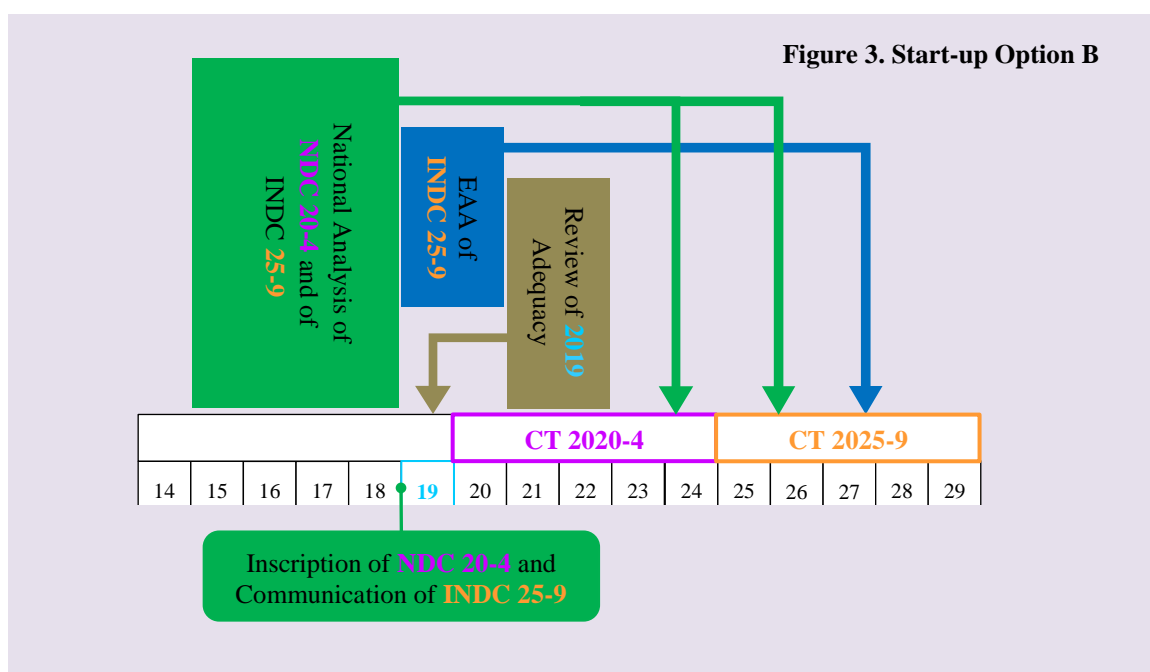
Figure 3. Start-up Option B

National Analysis of NDC 20-4 and of INDC 25-9

EAA of INDC 25-9

Review of 2019 Adequacy

CT 2020-4

CT 2025-9

| 14 | 15 | 16 | 17 | 18 | 19 | 20 | 21 | 22 | 23 | 24 | 25 | 26 | 27 | 28 | 29 |
|---|---|---|---|---|---|---|---|---|---|---|---|---|---|---|---|

Inscription of NDC 20-4 and Communication of INDC 25-9